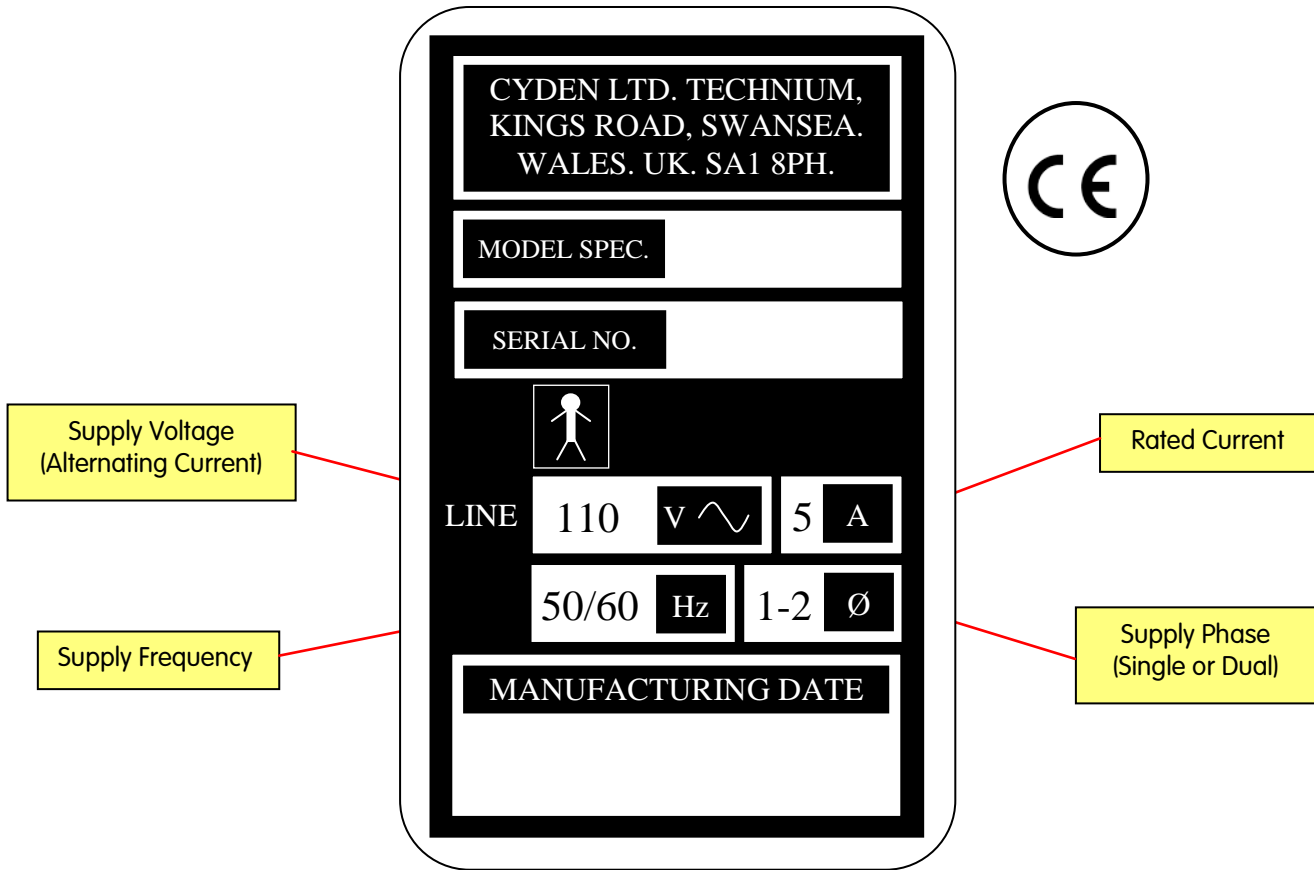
CYDEN LTD. TECHNIUM, KINGS ROAD, SWANSEA. WALES. UK. SA1 8PH.

CE

MODEL SPEC.

SERIAL NO.

Supply Voltage (Alternating Current)

Rated Current

LINE 110 V ∿ 5 A

50/60 Hz 1-2 Ø

Supply Frequency

Supply Phase (Single or Dual)

MANUFACTURING DATE